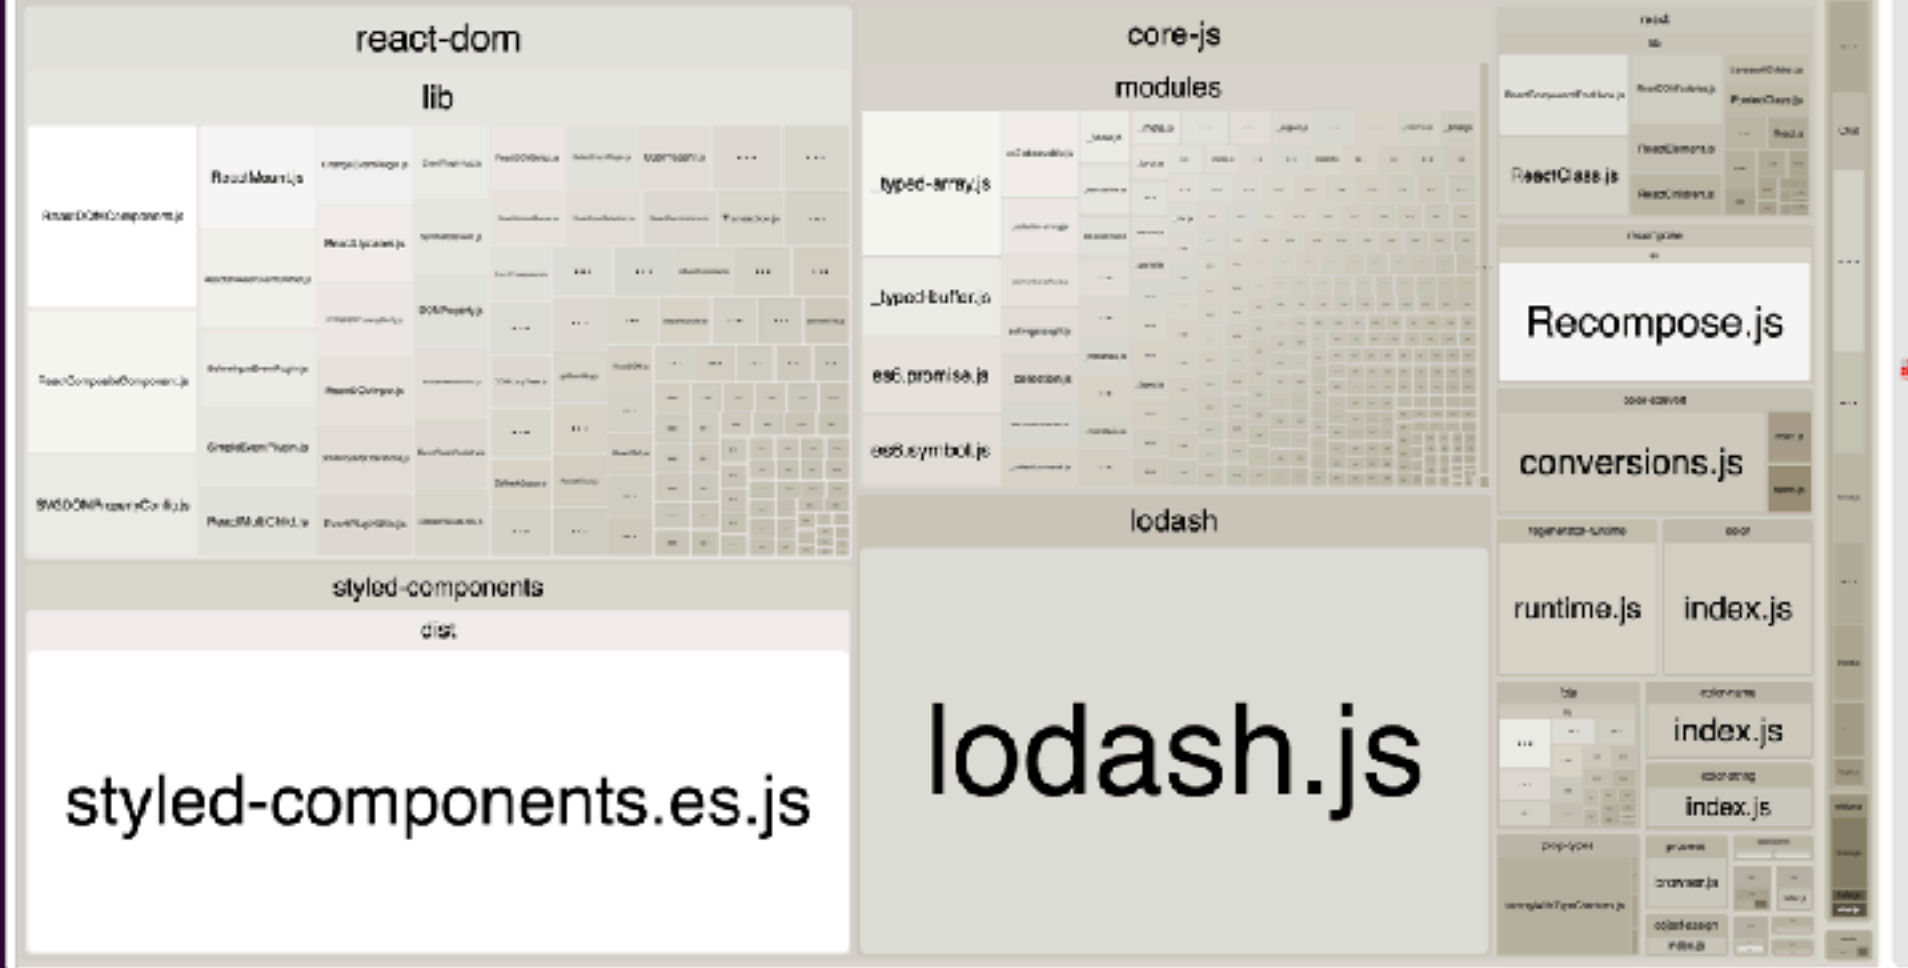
react-dom

lib

ReactDOMComponent.js

ReactMount.js

ReactCompositeComponent.js

SVGDOMPropertyConfig.js

ReactUpdates.js

DOMProperty.js

SimpleEventPlugin.js

ReactMultiChild.js

ReactChildren.js

...

...

...

...

...

...

...

...

...

...

...

...

...

styled-components

dist

styled-components.es.js

core-js

modules

_typed-array.js

_typed-buffer.js

es6.promise.js

es6.symbol.js

lodash

lodash.js

react

lib

ReactClass.js

ReactElement.js

ReactChildren.js

recompose

Recompose.js

color-convert

conversions.js

regenerator-runtime

runtime.js

color

index.js

fbjs

...

color-name

index.js

color-string

index.js

prop-types

index.js

...

...

...